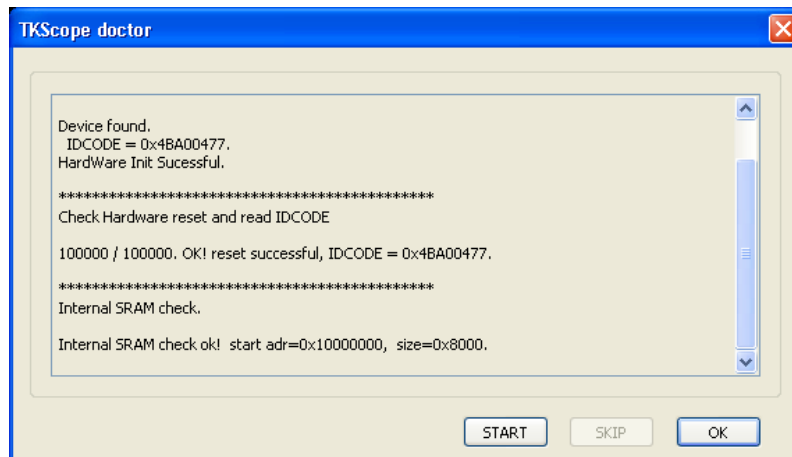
TKScope doctor

Device found.
IDCODE = 0x4BA00477.
HardWare Init Sucessful.

********************************************
Check Hardware reset and read IDCODE

100000 / 100000. OK! reset successful, IDCODE = 0x4BA00477.

********************************************
Internal SRAM check.

Internal SRAM check ok! start adr=0x10000000, size=0x8000.

START
SKIP
OK